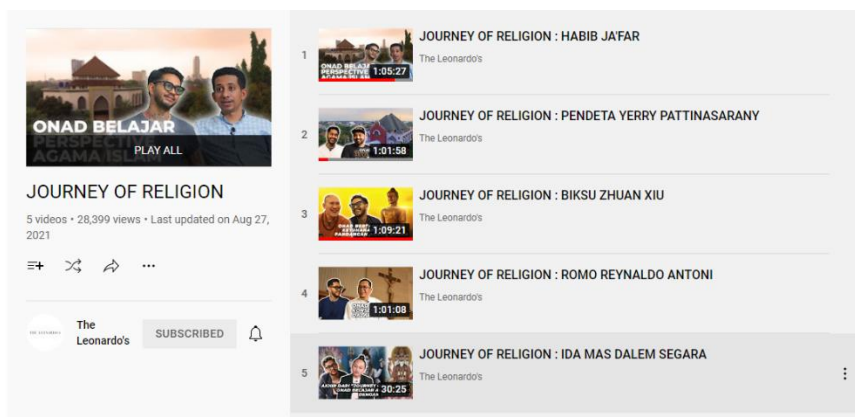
ONAD BELAJAR
PERSPECTIVE AGAMA ISLAM
PLAY ALL

JOURNEY OF RELIGION

5 videos • 28,399 views • Last updated on Aug 27, 2021

The Leonardo's
SUBSCRIBED

1
ONAD BELAJAR PERSPECTIVE AGAMA ISLAM
1:05:27
JOURNEY OF RELIGION : HABIB JA'FAR
The Leonardo's

2
1:01:58
JOURNEY OF RELIGION : PENDETA YERRY PATTINASARANY
The Leonardo's

3
1:09:21
JOURNEY OF RELIGION : BIKSU ZHUAN XIU
The Leonardo's

4
1:01:08
JOURNEY OF RELIGION : ROMO REYNALDO ANTONI
The Leonardo's

5
AJEEP DARI TOLUKI... ONAD BELAJAR A... HINDU
30:25
JOURNEY OF RELIGION : IDA MAS DALEM SEGARA
The Leonardo's